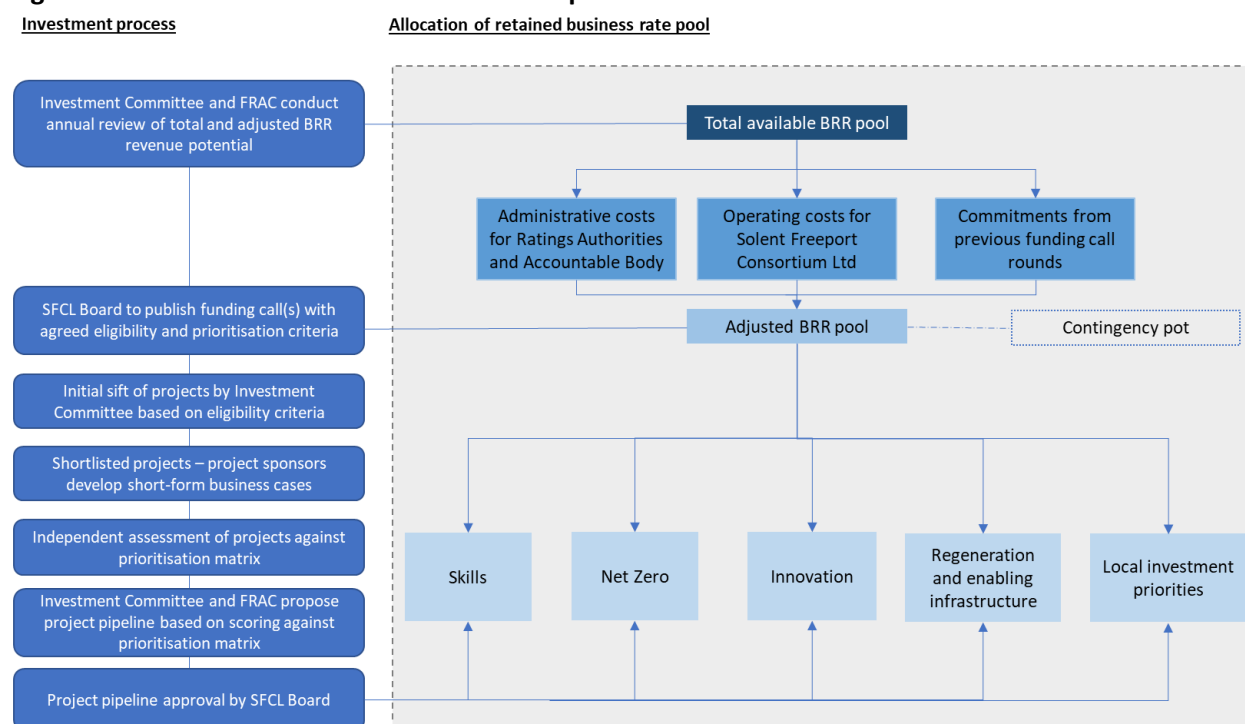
Investment process

Allocation of retained business rate pool

Investment Committee and FRAC conduct annual review of total and adjusted BRR revenue potential

Total available BRR pool

Administrative costs for Ratings Authorities and Accountable Body

Operating costs for Solent Freeport Consortium Ltd

Commitments from previous funding call rounds

SFCL Board to publish funding call(s) with agreed eligibility and prioritisation criteria

Adjusted BRR pool

Contingency pot

Initial sift of projects by Investment Committee based on eligibility criteria

Shortlisted projects – project sponsors develop short-form business cases

Independent assessment of projects against prioritisation matrix

Investment Committee and FRAC propose project pipeline based on scoring against prioritisation matrix

Project pipeline approval by SFCL Board

Skills

Net Zero

Innovation

Regeneration and enabling infrastructure

Local investment priorities